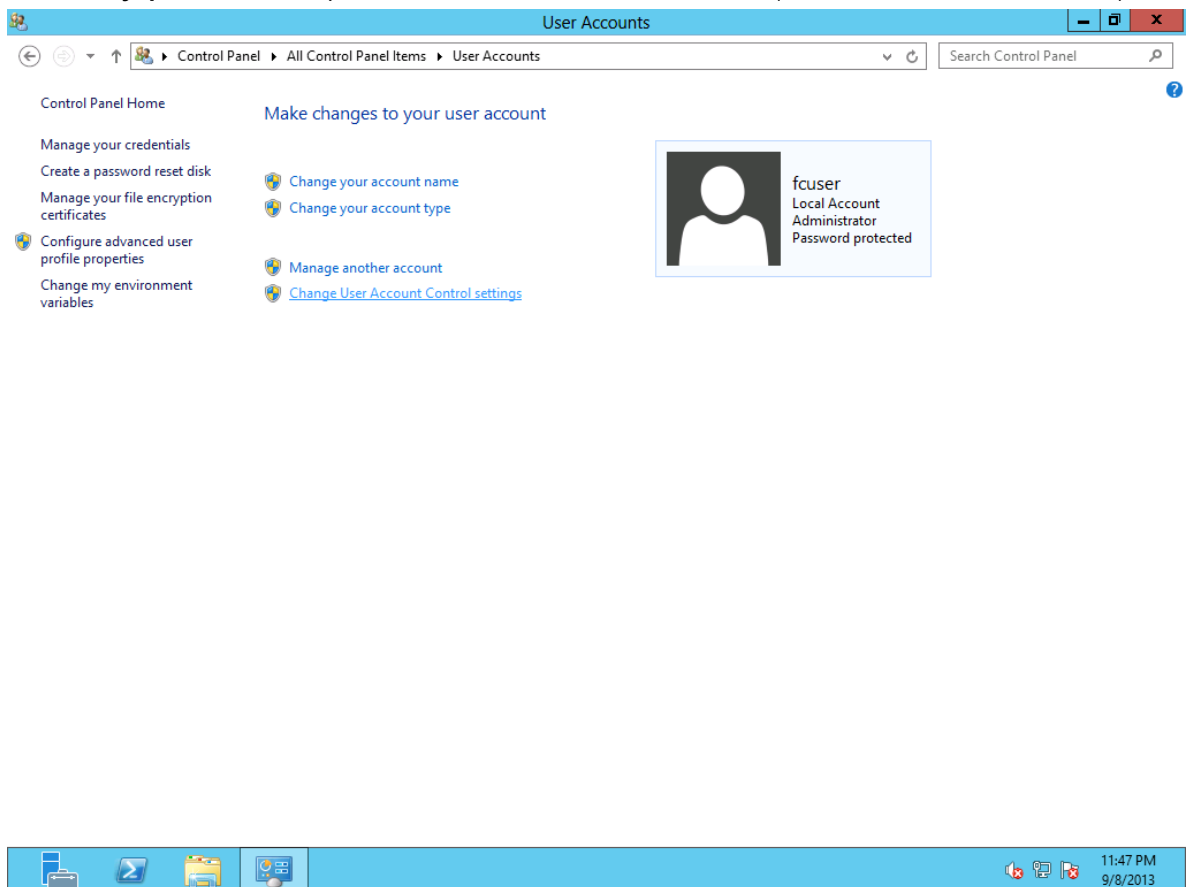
User Accounts

Control Panel ▸ All Control Panel Items ▸ User Accounts

Search Control Panel

Control Panel Home

Manage your credentials

Create a password reset disk

Manage your file encryption certificates

Configure advanced user profile properties

Change my environment variables

Make changes to your user account

Change your account name

Change your account type

Manage another account

Change User Account Control settings

fcuser
Local Account
Administrator
Password protected

11:47 PM
9/8/2013